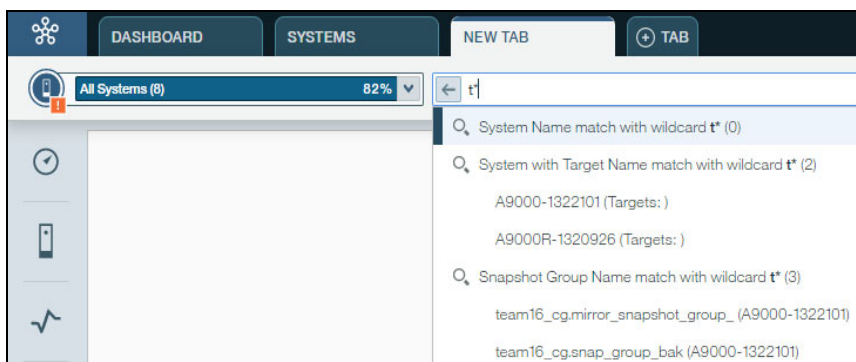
DASHBOARD SYSTEMS NEW TAB TAB

All Systems (8) 82%

t*

System Name match with wildcard **t*** (0)

System with Target Name match with wildcard **t*** (2)

A9000-1322101 (Targets: )

A9000R-1320926 (Targets: )

Snapshot Group Name match with wildcard **t*** (3)

team16_cg.mirror_snapshot_group_ (A9000-1322101)

team16_cg.snap_group_bak (A9000-1322101)